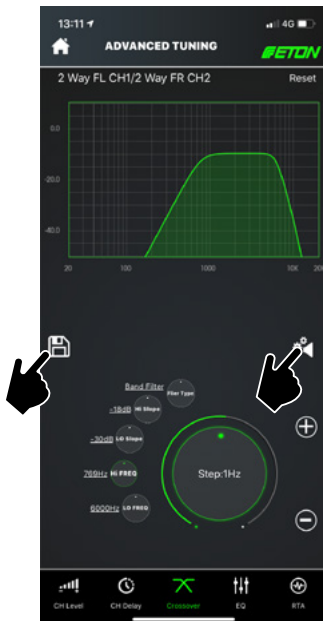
13:11
4G

ADVANCED TUNING
ETON

2 Way FL CH1/2 Way FR CH2
Reset

0.0
-20.0
-40.0

20
100
1000
10K
20K

Band Filter
Filter Type
-18dB
Hi Slope
-30dB
LO Slope
769Hz
Hi FREQ
6000Hz
LO FREQ

Step:1Hz

CH Level
CH Delay
Crossover
EQ
RTA